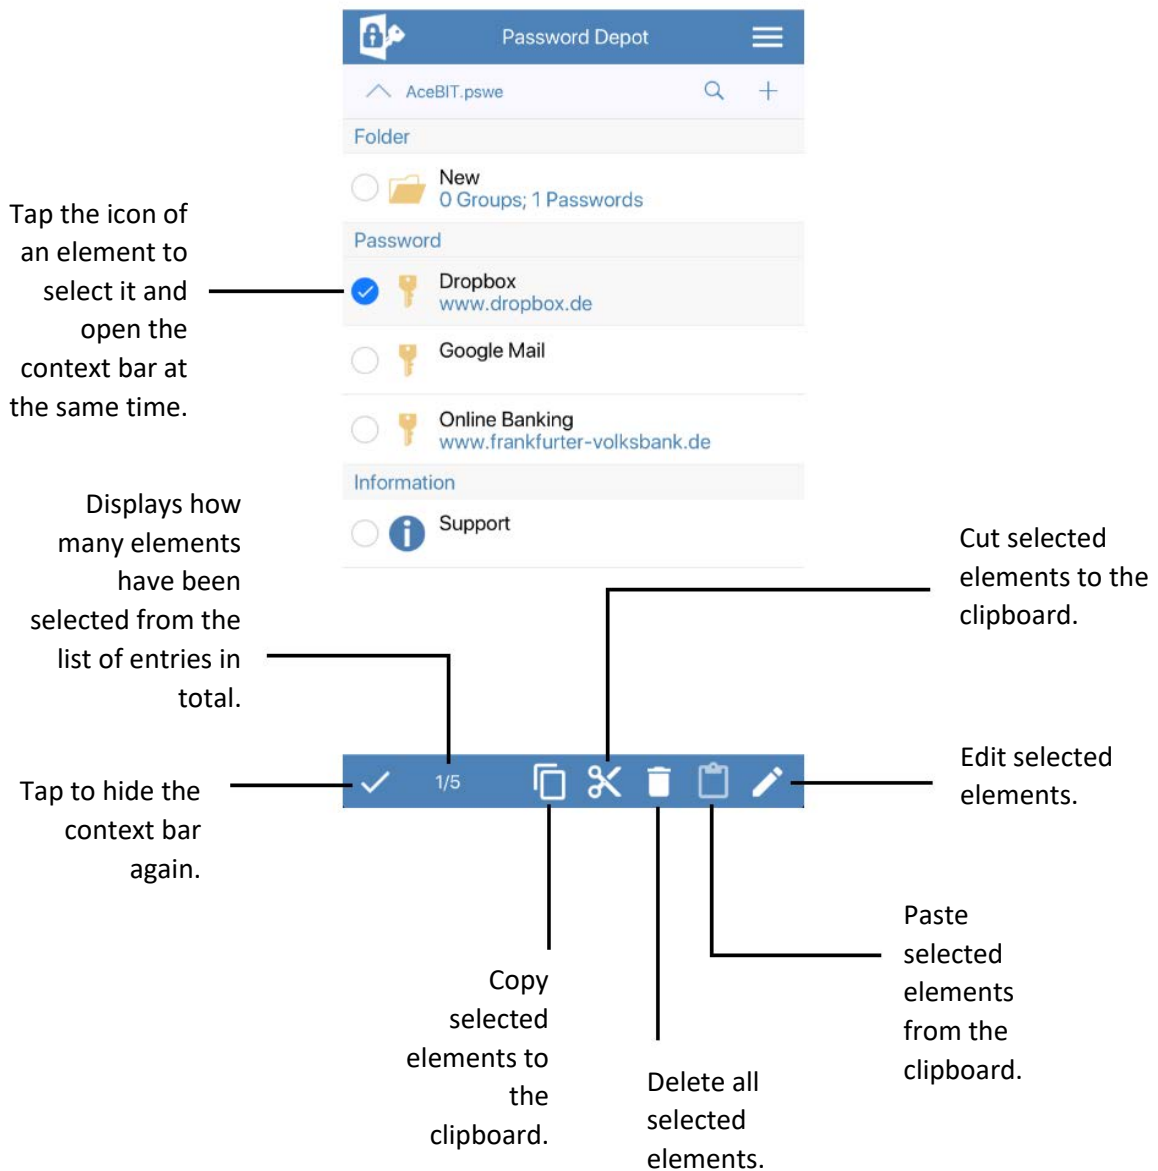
Password Depot

AceBIT.pswe

Folder

New
0 Groups; 1 Passwords

Password

Dropbox
www.dropbox.de

Google Mail

Online Banking
www.frankfurter-volksbank.de

Information

Support

Tap the icon of an element to select it and open the context bar at the same time.

Displays how many elements have been selected from the list of entries in total.

Cut selected elements to the clipboard.

1/5

Edit selected elements.

Tap to hide the context bar again.

Paste selected elements from the clipboard.

Copy selected elements to the clipboard.

Delete all selected elements.